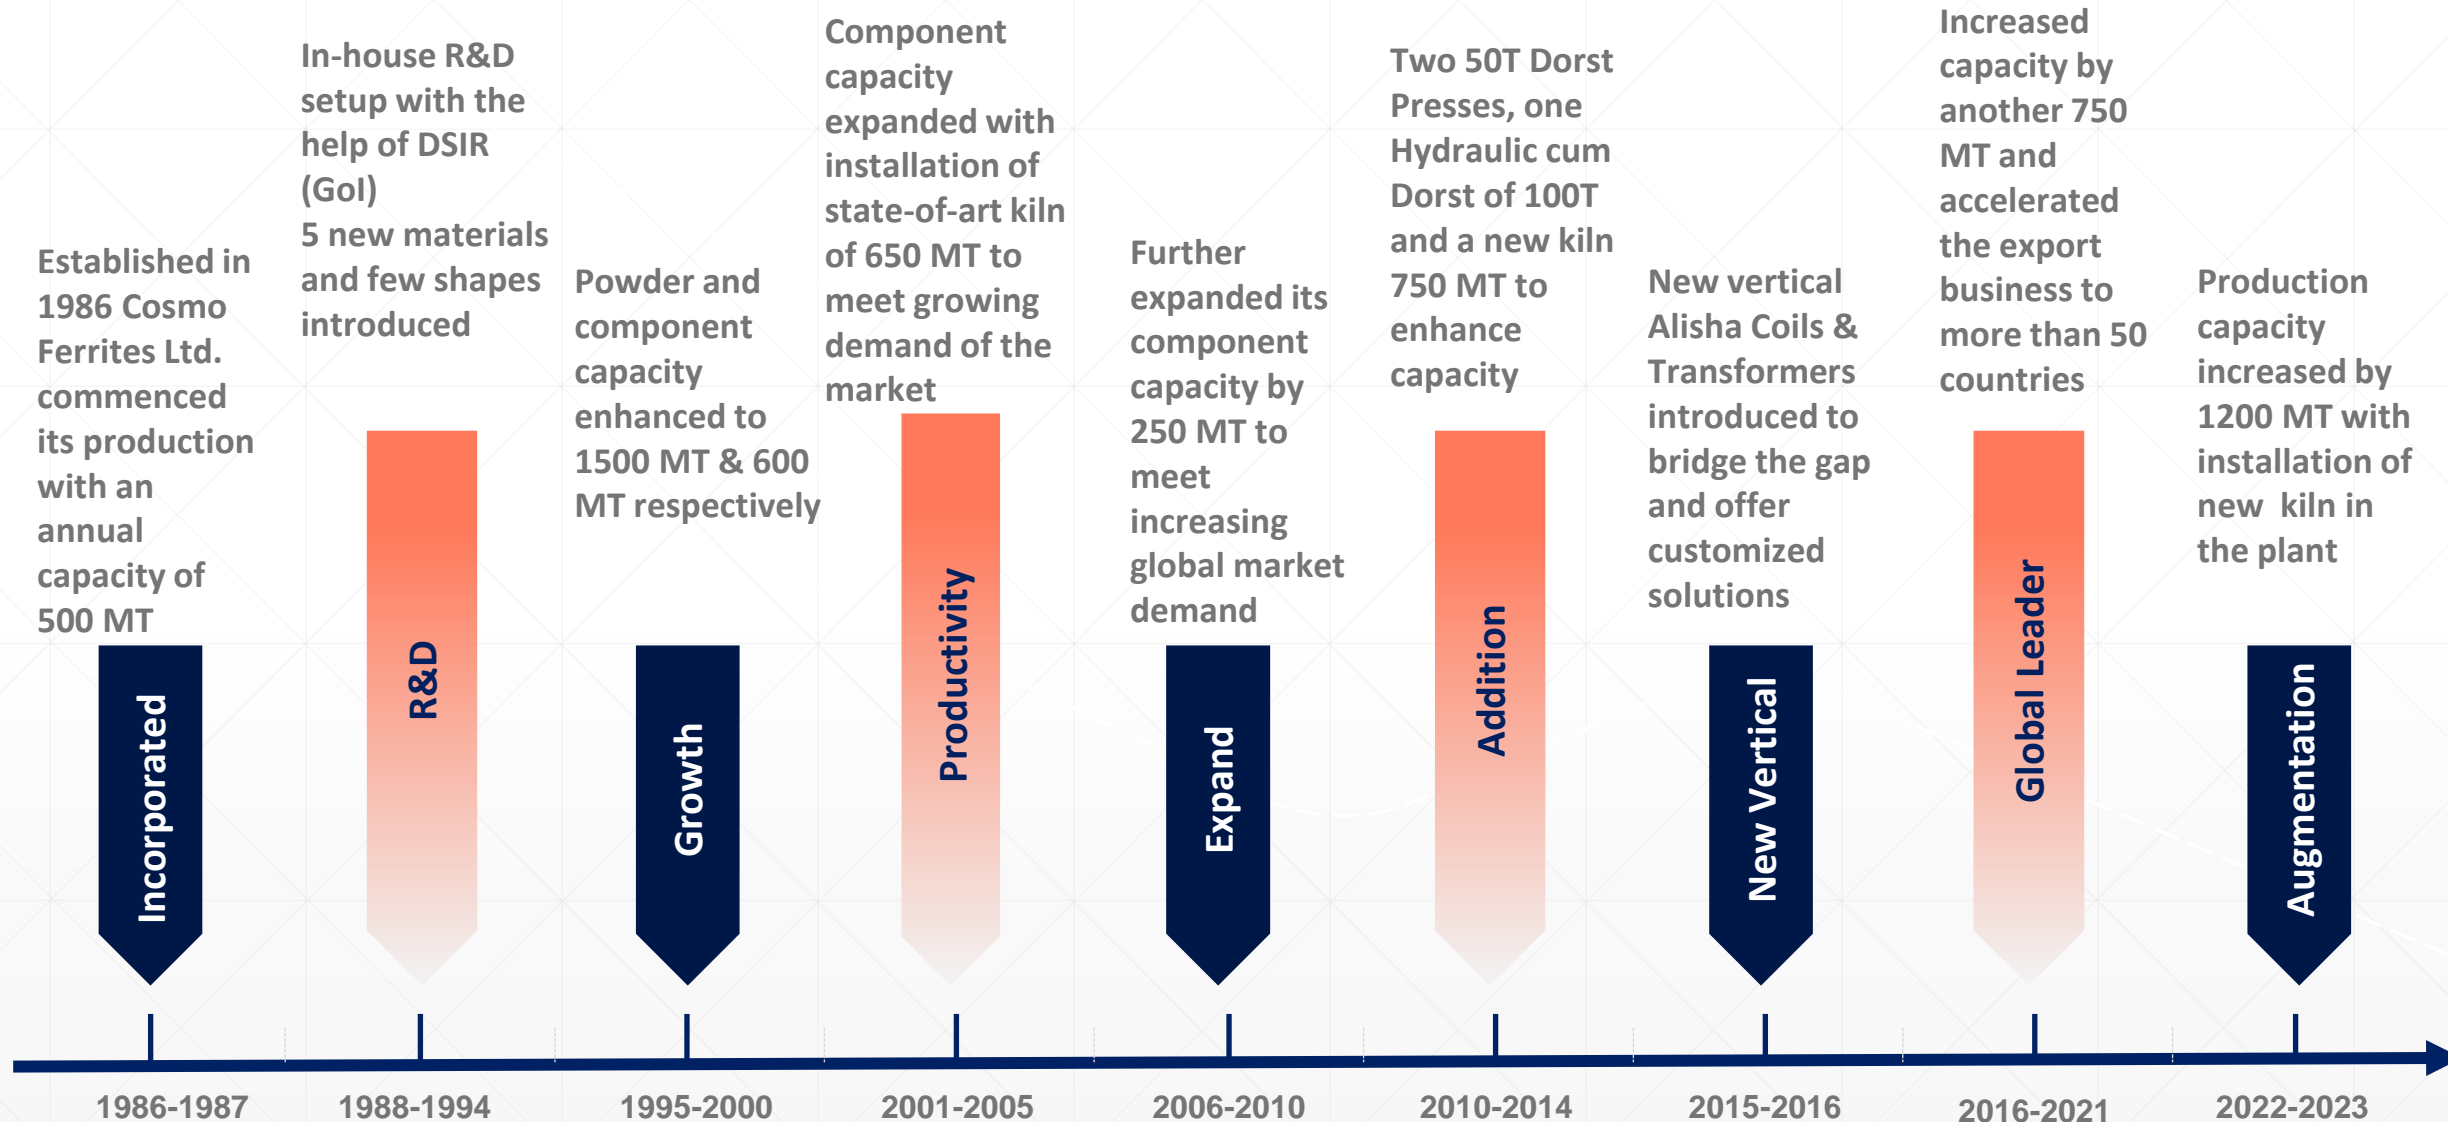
Established in 1986 Cosmo Ferrites Ltd. commenced its production with an annual capacity of 500 MT

Incorporated

1986-1987

In-house R&D setup with the help of DSIR (GoI)
5 new materials and few shapes introduced

R&D

1988-1994

Powder and component capacity enhanced to 1500 MT & 600 MT respectively

Growth

1995-2000

Component capacity expanded with installation of state-of-art kiln of 650 MT to meet growing demand of the market

Productivity

2001-2005

Further expanded its component capacity by 250 MT to meet increasing global market demand

Expand

2006-2010

Two 50T Dorst Presses, one Hydraulic cum Dorst of 100T and a new kiln 750 MT to enhance capacity

Addition

2010-2014

New vertical Alisha Coils & Transformers introduced to bridge the gap and offer customized solutions

New Vertical

2015-2016

Increased capacity by another 750 MT and accelerated the export business to more than 50 countries

Global Leader

2016-2021

Production capacity increased by 1200 MT with installation of new kiln in the plant

Augmentation

2022-2023